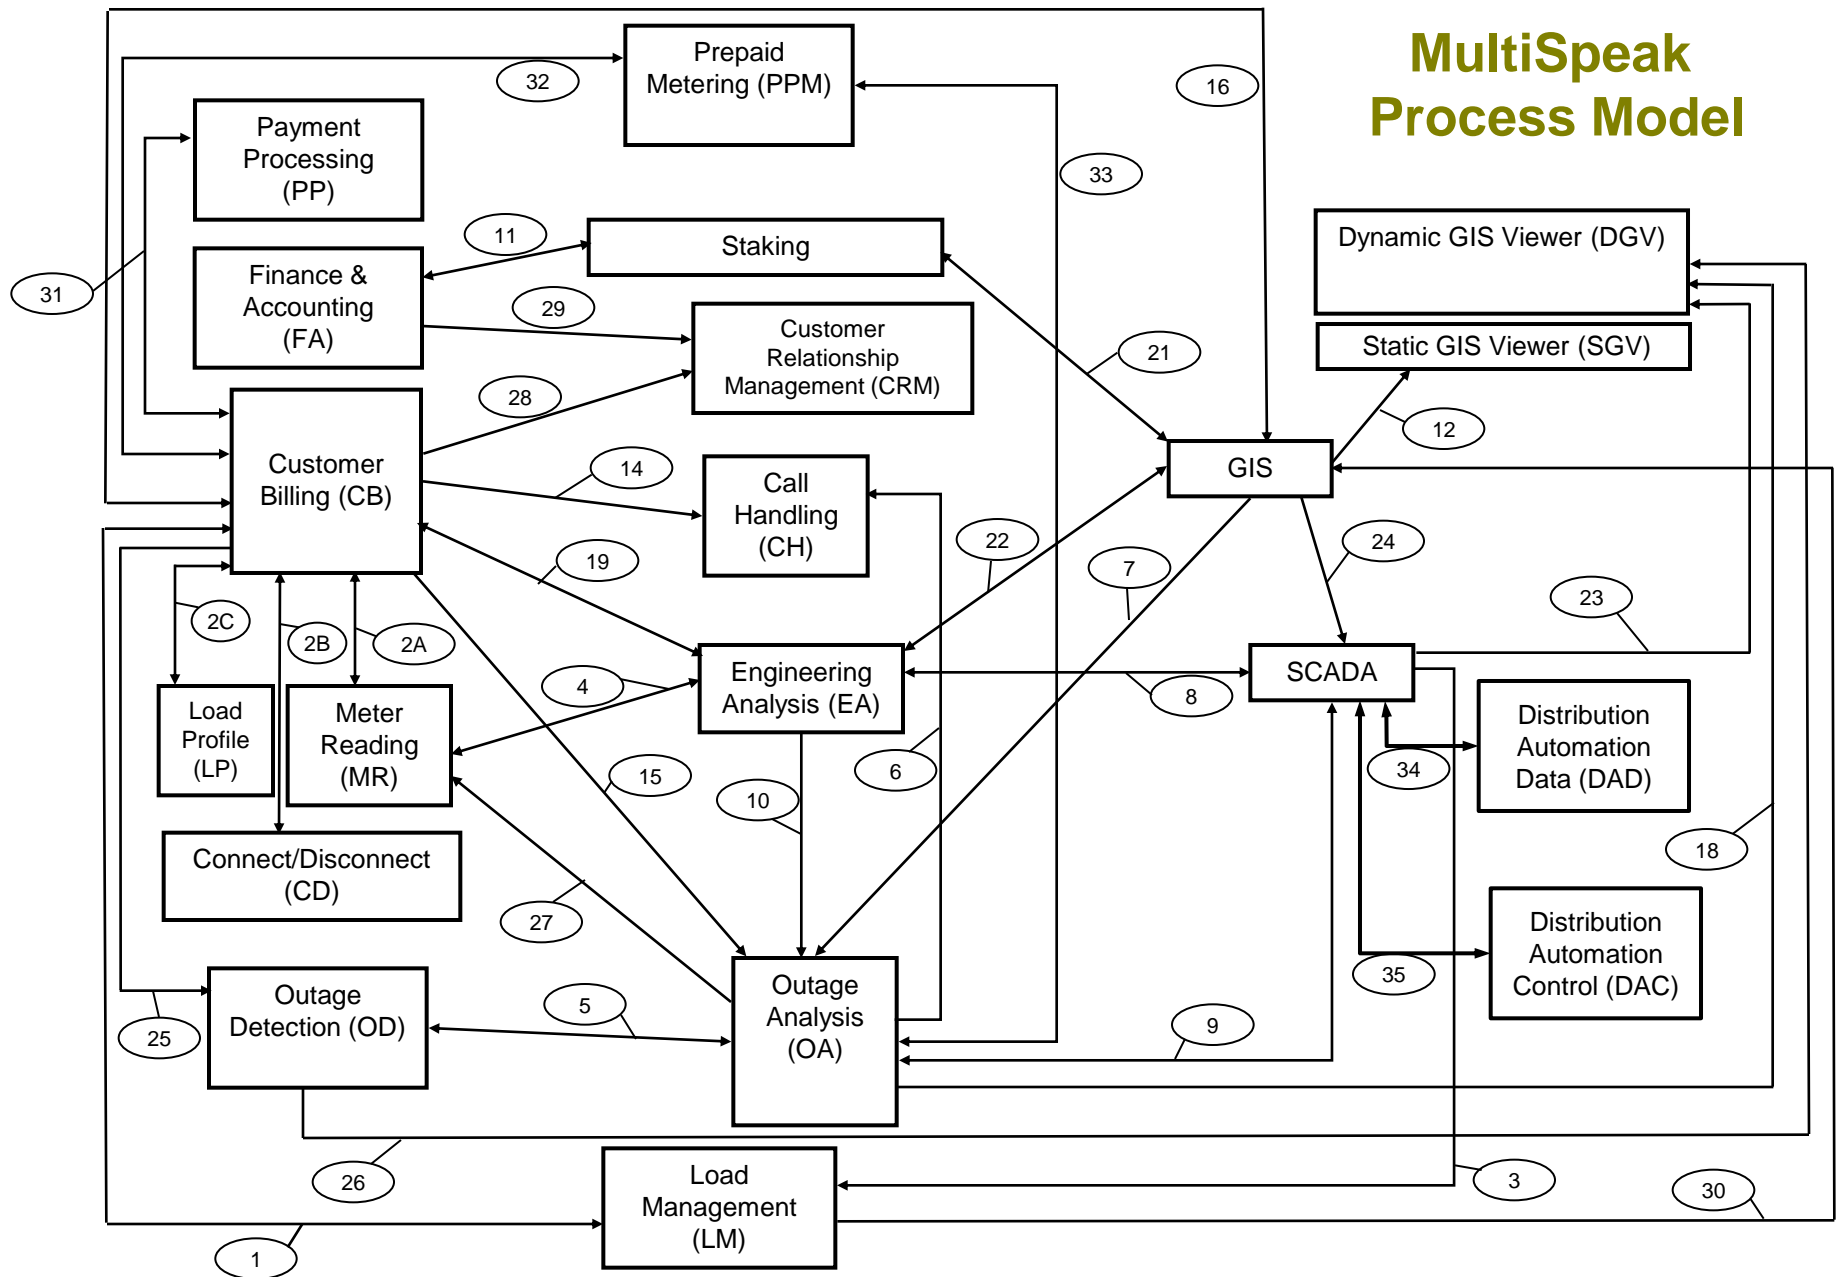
MultiSpeak Process Model

Prepaid Metering (PPM)

32

16

Payment Processing (PP)

33

11

Staking

Dynamic GIS Viewer (DGV)

31

Finance & Accounting (FA)

29

Customer Relationship Management (CRM)

Static GIS Viewer (SGV)

21

28

12

Customer Billing (CB)

14

Call Handling (CH)

GIS

22

24

19

7

23

2C

2B

2A

Engineering Analysis (EA)

SCADA

4

8

Load Profile (LP)

Meter Reading (MR)

Distribution Automation Data (DAD)

6

15

34

10

18

Connect/Disconnect (CD)

27

Distribution Automation Control (DAC)

35

Outage Analysis (OA)

Outage Detection (OD)

5

25

9

26

Load Management (LM)

3

30

1